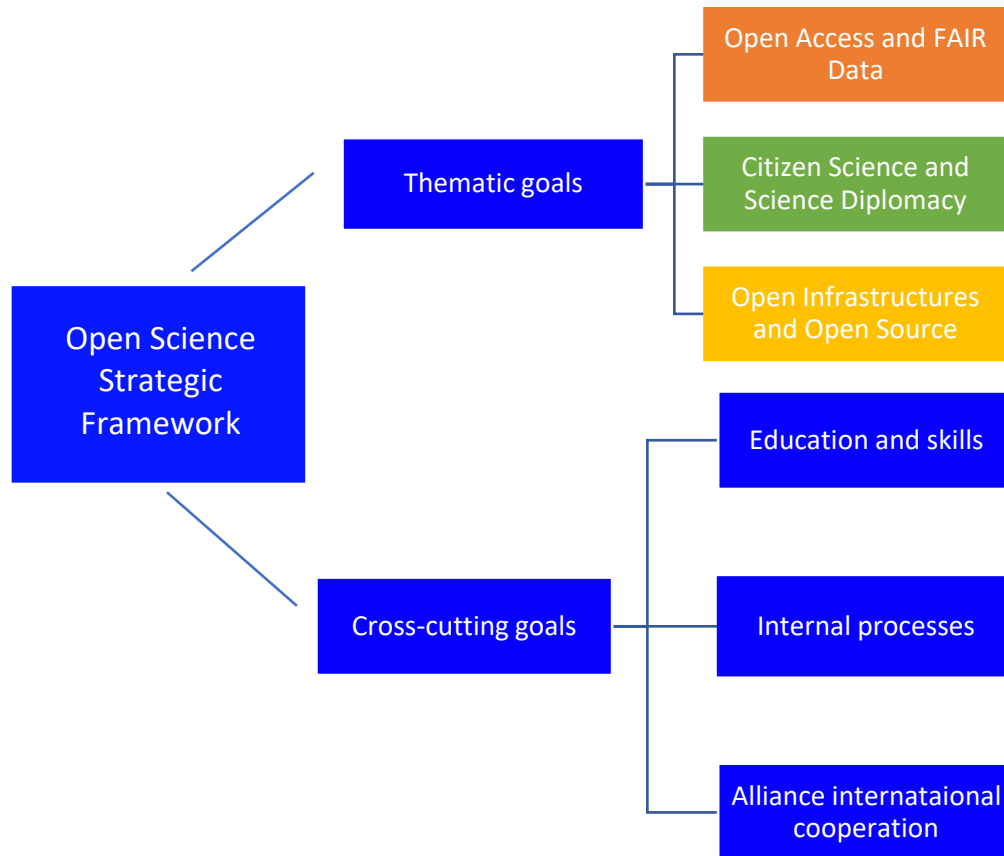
Open Science Strategic Framework

Thematic goals

Open Access and FAIR Data

Citizen Science and Science Diplomacy

Open Infrastructures and Open Source

Cross-cutting goals

Education and skills

Internal processes

Alliance internataional cooperation